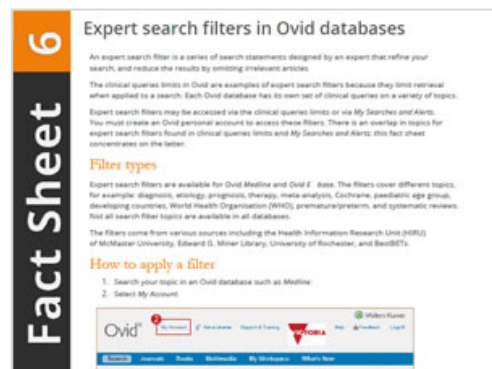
6

Fact Sheet

Expert search filters in Ovid databases

An expert search filter is a series of search statements designed by an expert that refine your search, and reduce the results by omitting irrelevant articles.

The clinical queries limits in Ovid are examples of expert search filters because they limit retrieval when applied to a search. Each Ovid database has its own set of clinical queries on a variety of topics.

Expert search filters may be accessed via the clinical queries limits or via My Searches and Alerts. You must create an Ovid personal account to access these filters. There is an overlap in topics for expert search filters found in clinical queries limits and My Searches and Alerts; this fact sheet concentrates on the latter.

Filter types

Expert search filters are available for Ovid Medline and Ovid E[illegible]base. The filters cover different topics, for example: diagnosis, etiology, prognosis, therapy, meta analysis, Cochrane, paediatric age group, developing countries, World Health Organisation (WHO), premature/preterm, and systematic reviews. Not all search filter topics are available in all databases.

The filters come from various sources including the Health Information Research Unit (HIRU) of McMaster University, Edward G. Miner Library, University of Rochester, and BestBETs.

How to apply a filter

1. Search your topic in an Ovid database such as Medline.
2. Select My Account.

Ovid 2 My Account Ask a Librarian Support & Training VICTORIA Help Feedback Logoff Wolters Kluwer

Search Journals Books Multimedia My Workspace What's New